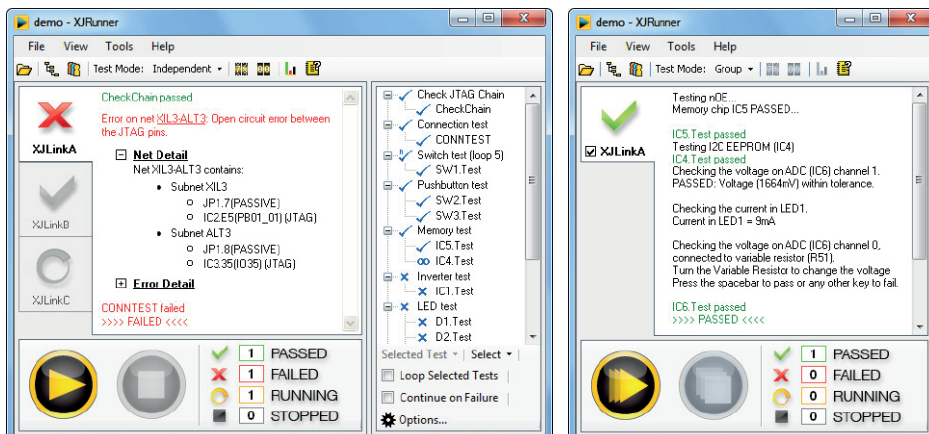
demo - XJRunner

File View Tools Help

Test Mode: Independent

XJLinkA

XJLinkB

XJLinkC

CheckChain passed

Error on net XIL3-ALT3: Open circuit error between the JTAG pins.

Net Detail

Net XIL3-ALT3 contains:

- Subnet XIL3
  - JP1.7(PASSIVE)
  - IC2.E5(PB01_01) (JTAG)
- Subnet ALT3
  - JP1.8(PASSIVE)
  - IC3.35(IO35) (JTAG)

Error Detail

CONNTEST failed
>>>> FAILED <<<<

Check JTAG Chain
CheckChain
Connection test
CONNTEST
Switch test (loop 5)
SW1.Test
Pushbutton test
SW2.Test
SW3.Test
Memory test
IC5.Test
IC4.Test
Inverter test
IC1.Test
LED test
D1.Test
D2.Test

Selected Test Select

Loop Selected Tests

Continue on Failure

Options...

1 PASSED
1 FAILED
1 RUNNING
0 STOPPED

demo - XJRunner

File View Tools Help

Test Mode: Group

XJLinkA

Testing nOE...
Memory chip IC5 PASSED...

IC5.Test passed
Testing I2C EEPROM (IC4)
IC4.Test passed
Checking the voltage on ADC (IC6) channel 1.
PASSED: Voltage (1664mV) within tolerance.

Checking the current in LED1.
Current in LED1 = 9mA

Checking the voltage on ADC (IC6) channel 0, connected to variable resistor (R51).
Turn the Variable Resistor to change the voltage
Press the spacebar to pass or any other key to fail.

IC6.Test passed
>>>> PASSED <<<<

1 PASSED
0 FAILED
0 RUNNING
0 STOPPED